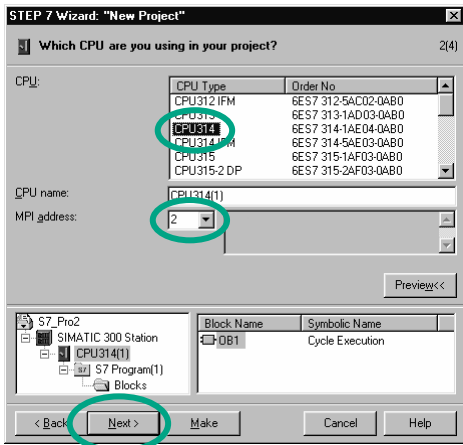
STEP 7 Wizard: "New Project"

Which CPU are you using in your project?

2(4)

CPU:

| CPU Type | Order No |
|---|---|
| CPU312 IFM | 6ES7 312-5AC02-0AB0 |
| CPU313 | 6ES7 313-1AD03-0AB0 |
| CPU314 | 6ES7 314-1AE04-0AB0 |
| CPU314 IFM | 6ES7 314-5AE03-0AB0 |
| CPU315 | 6ES7 315-1AF03-0AB0 |
| CPU315-2 DP | 6ES7 315-2AF03-0AB0 |

CPU name: CPU314(1)

MPI address: 2

Preview<<

S7_Pro2
SIMATIC 300 Station
CPU314(1)
S7 Program(1)
Blocks

| Block Name | Symbolic Name |
|---|---|
| OB1 | Cycle Execution |

< Back Next > Make Cancel Help